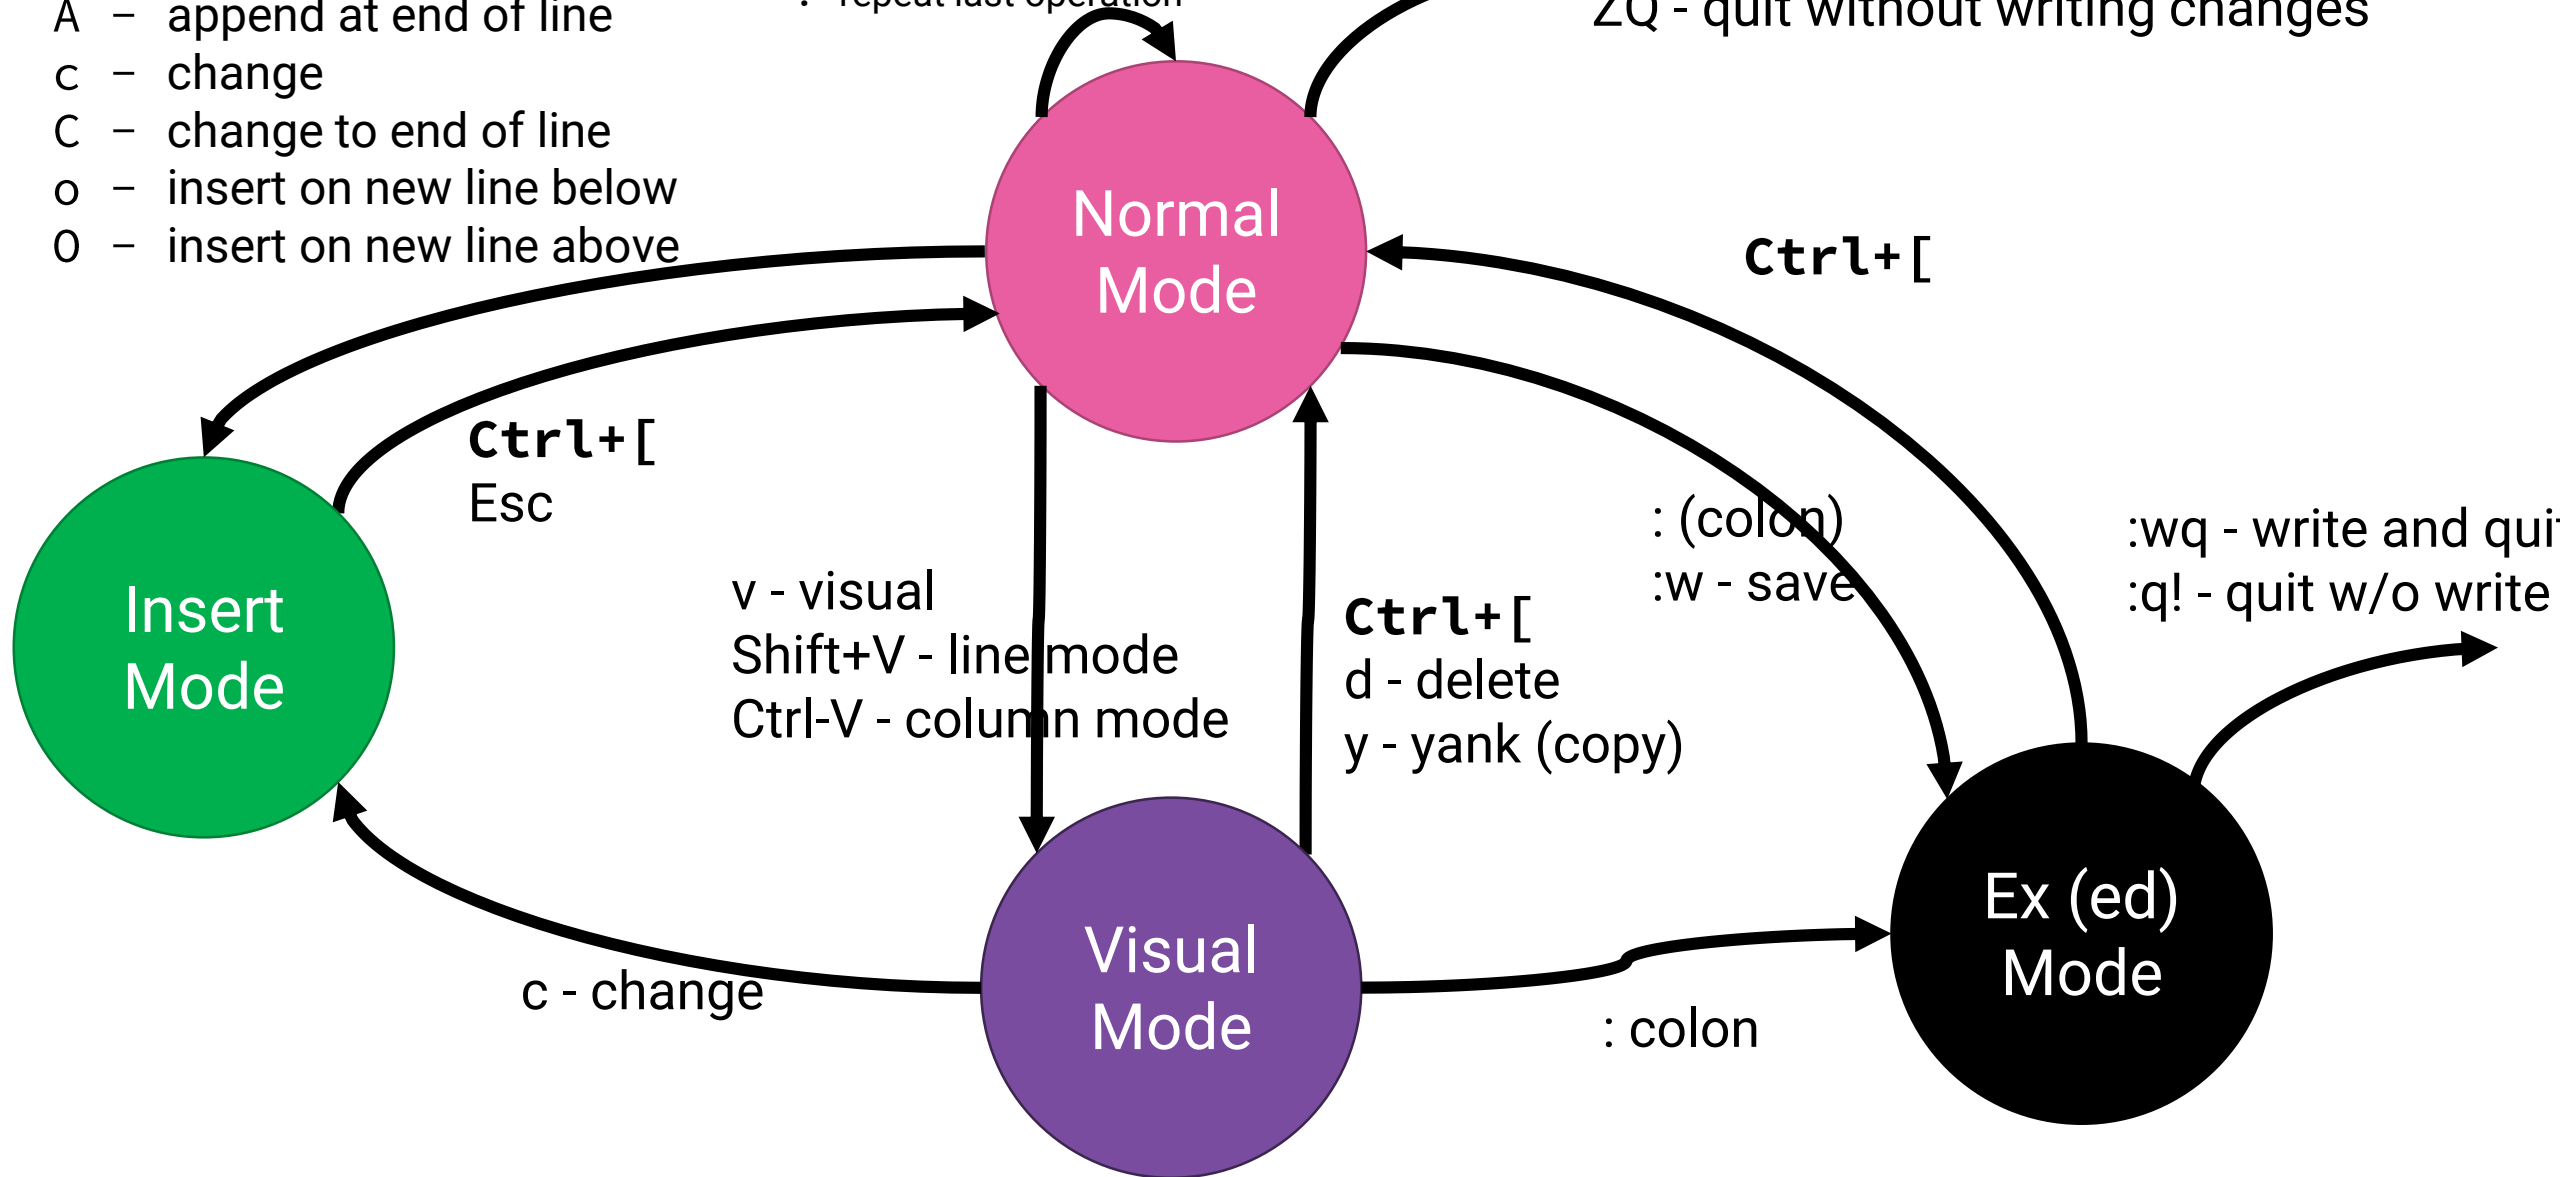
A – append at end of line
c – change
C – change to end of line
o – insert on new line below
O – insert on new line above

. - repeat last operation

ZQ - quit without writing changes

Normal Mode

Ctrl+[

Ctrl+[
Esc

Insert Mode

v - visual
Shift+V - line mode
Ctrl-V - column mode

Ctrl+[
d - delete
y - yank (copy)

: (colon)
:w - save

:wq - write and qui
:q! - quit w/o write

Ex (ed) Mode

Visual Mode

c - change

: colon